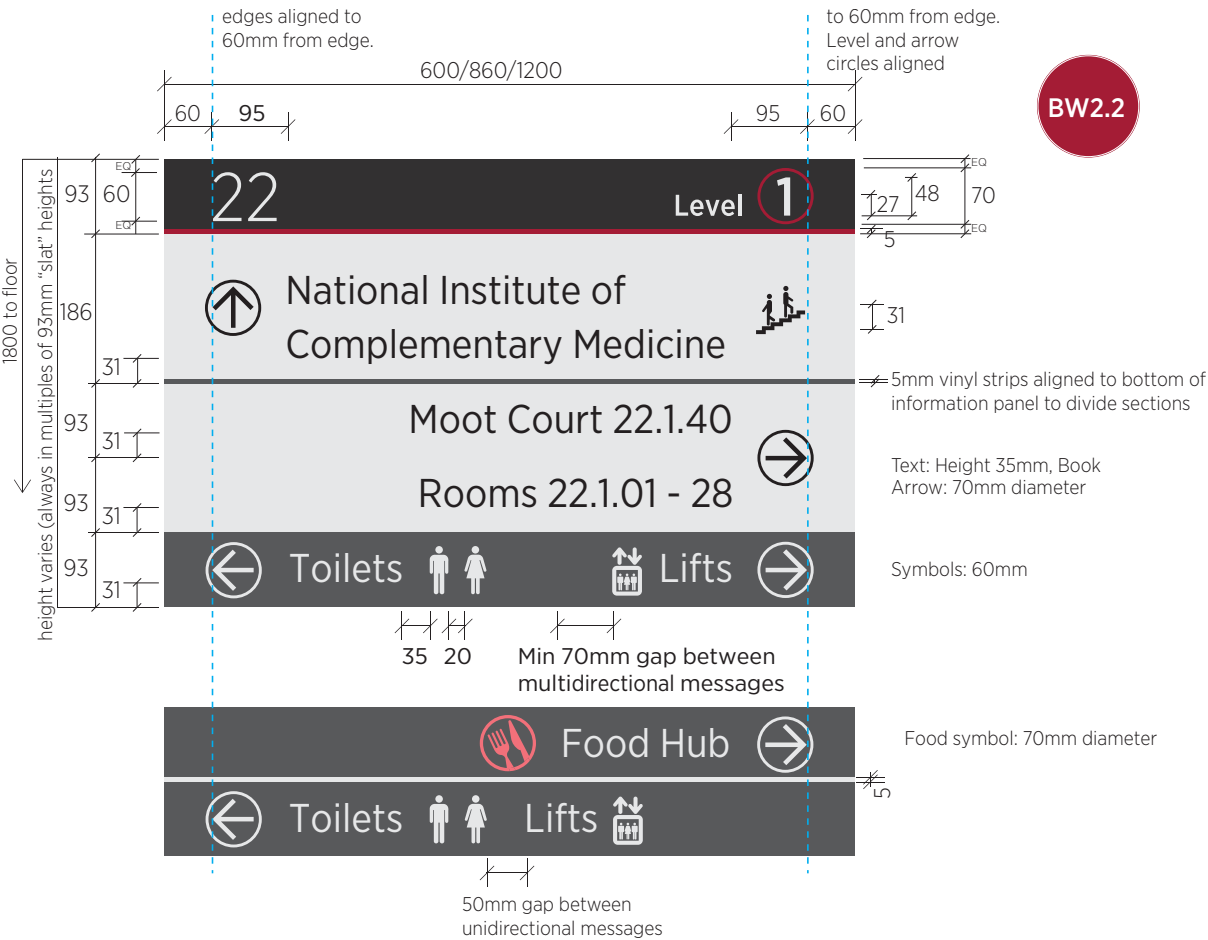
edges aligned to 60mm from edge.

to 60mm from edge. Level and arrow circles aligned

BW2.2

600/860/1200

60 95 95 60

1800 to floor

height varies (always in multiples of 93mm "slat" heights

93 60 EQ EQ

22

Level 1

EQ 27 48 70 EQ 5

186

National Institute of Complementary Medicine

31

31

5mm vinyl strips aligned to bottom of information panel to divide sections

93 31

Moot Court 22.1.40

Rooms 22.1.01 - 28

93 31

Text: Height 35mm, Book
Arrow: 70mm diameter

93 31

Toilets

Lifts

Symbols: 60mm

35 20

Min 70mm gap between multidirectional messages

Food Hub

Food symbol: 70mm diameter

5

Toilets

Lifts

50mm gap between unidirectional messages